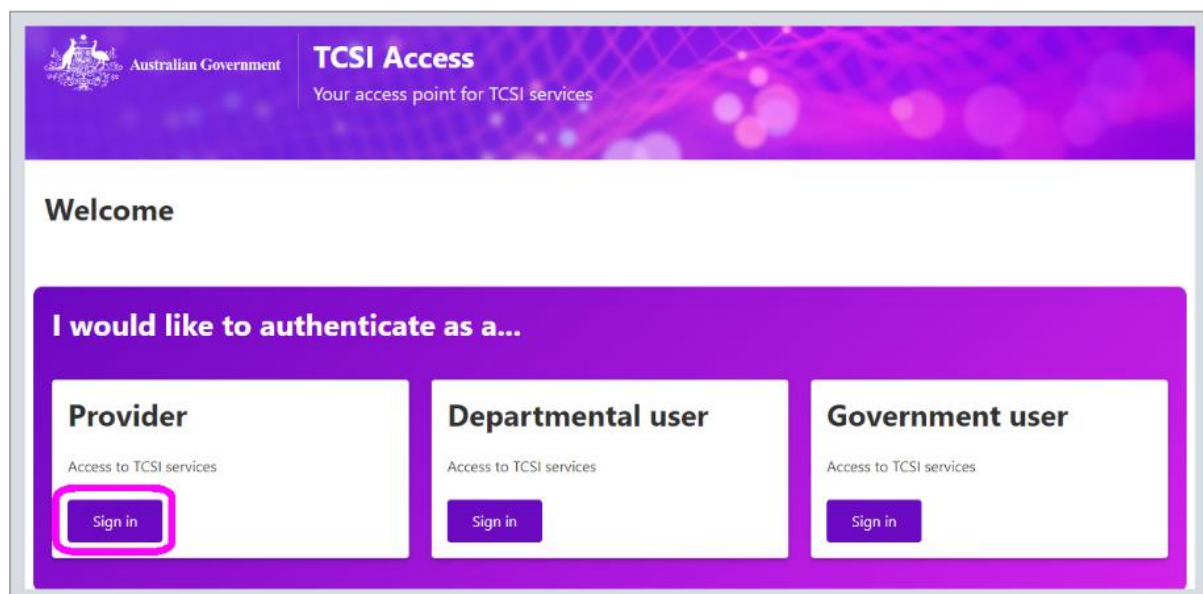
Australian Government

TCSI Access

Your access point for TCSI services

Welcome

I would like to authenticate as a...

Provider

Access to TCSI services

Sign in

Departmental user

Access to TCSI services

Sign in

Government user

Access to TCSI services

Sign in